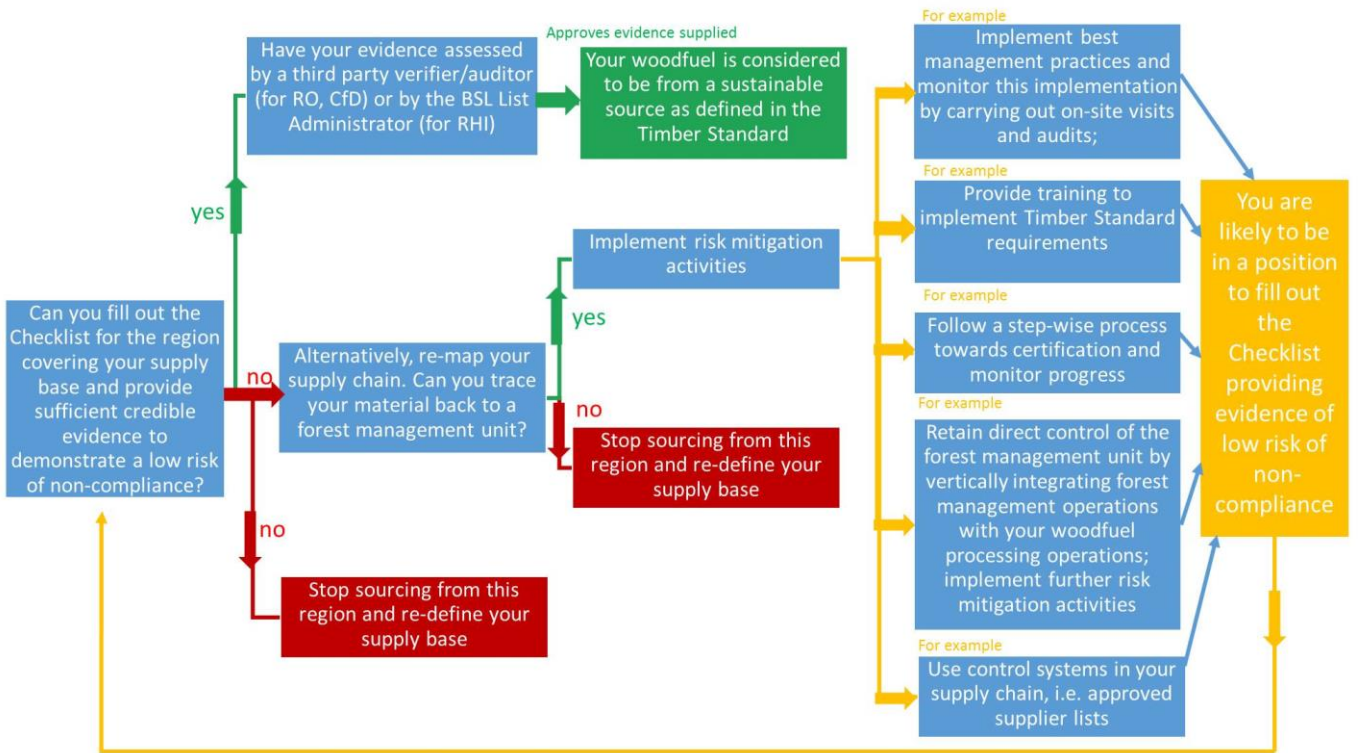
Can you fill out the Checklist for the region covering your supply base and provide sufficient credible evidence to demonstrate a low risk of non-compliance?

yes

Have your evidence assessed by a third party verifier/auditor (for RO, CfD) or by the BSL List Administrator (for RHI)

Approves evidence supplied

Your woodfuel is considered to be from a sustainable source as defined in the Timber Standard

no

Alternatively, re-map your supply chain. Can you trace your material back to a forest management unit?

yes

Implement risk mitigation activities

no

Stop sourcing from this region and re-define your supply base

no

Stop sourcing from this region and re-define your supply base

For example

Implement best management practices and monitor this implementation by carrying out on-site visits and audits;

For example

Provide training to implement Timber Standard requirements

For example

Follow a step-wise process towards certification and monitor progress

For example

Retain direct control of the forest management unit by vertically integrating forest management operations with your woodfuel processing operations; implement further risk mitigation activities

For example

Use control systems in your supply chain, i.e. approved supplier lists

You are likely to be in a position to fill out the Checklist providing evidence of low risk of non-compliance